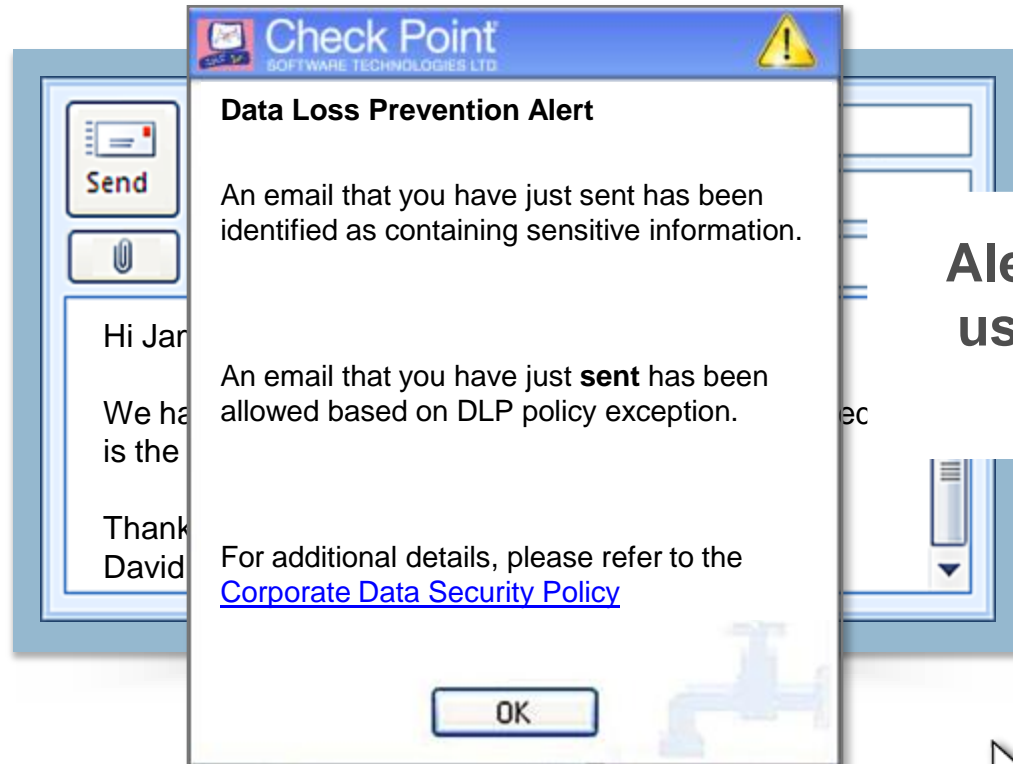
Send

Hi Jan

We ha

is the

Thank

David

Check Point
SOFTWARE TECHNOLOGIES LTD

Data Loss Prevention Alert

An email that you have just sent has been identified as containing sensitive information.

An email that you have just **sent** has been allowed based on DLP policy exception.

For additional details, please refer to the Corporate Data Security Policy

OK

ec

Ale
us